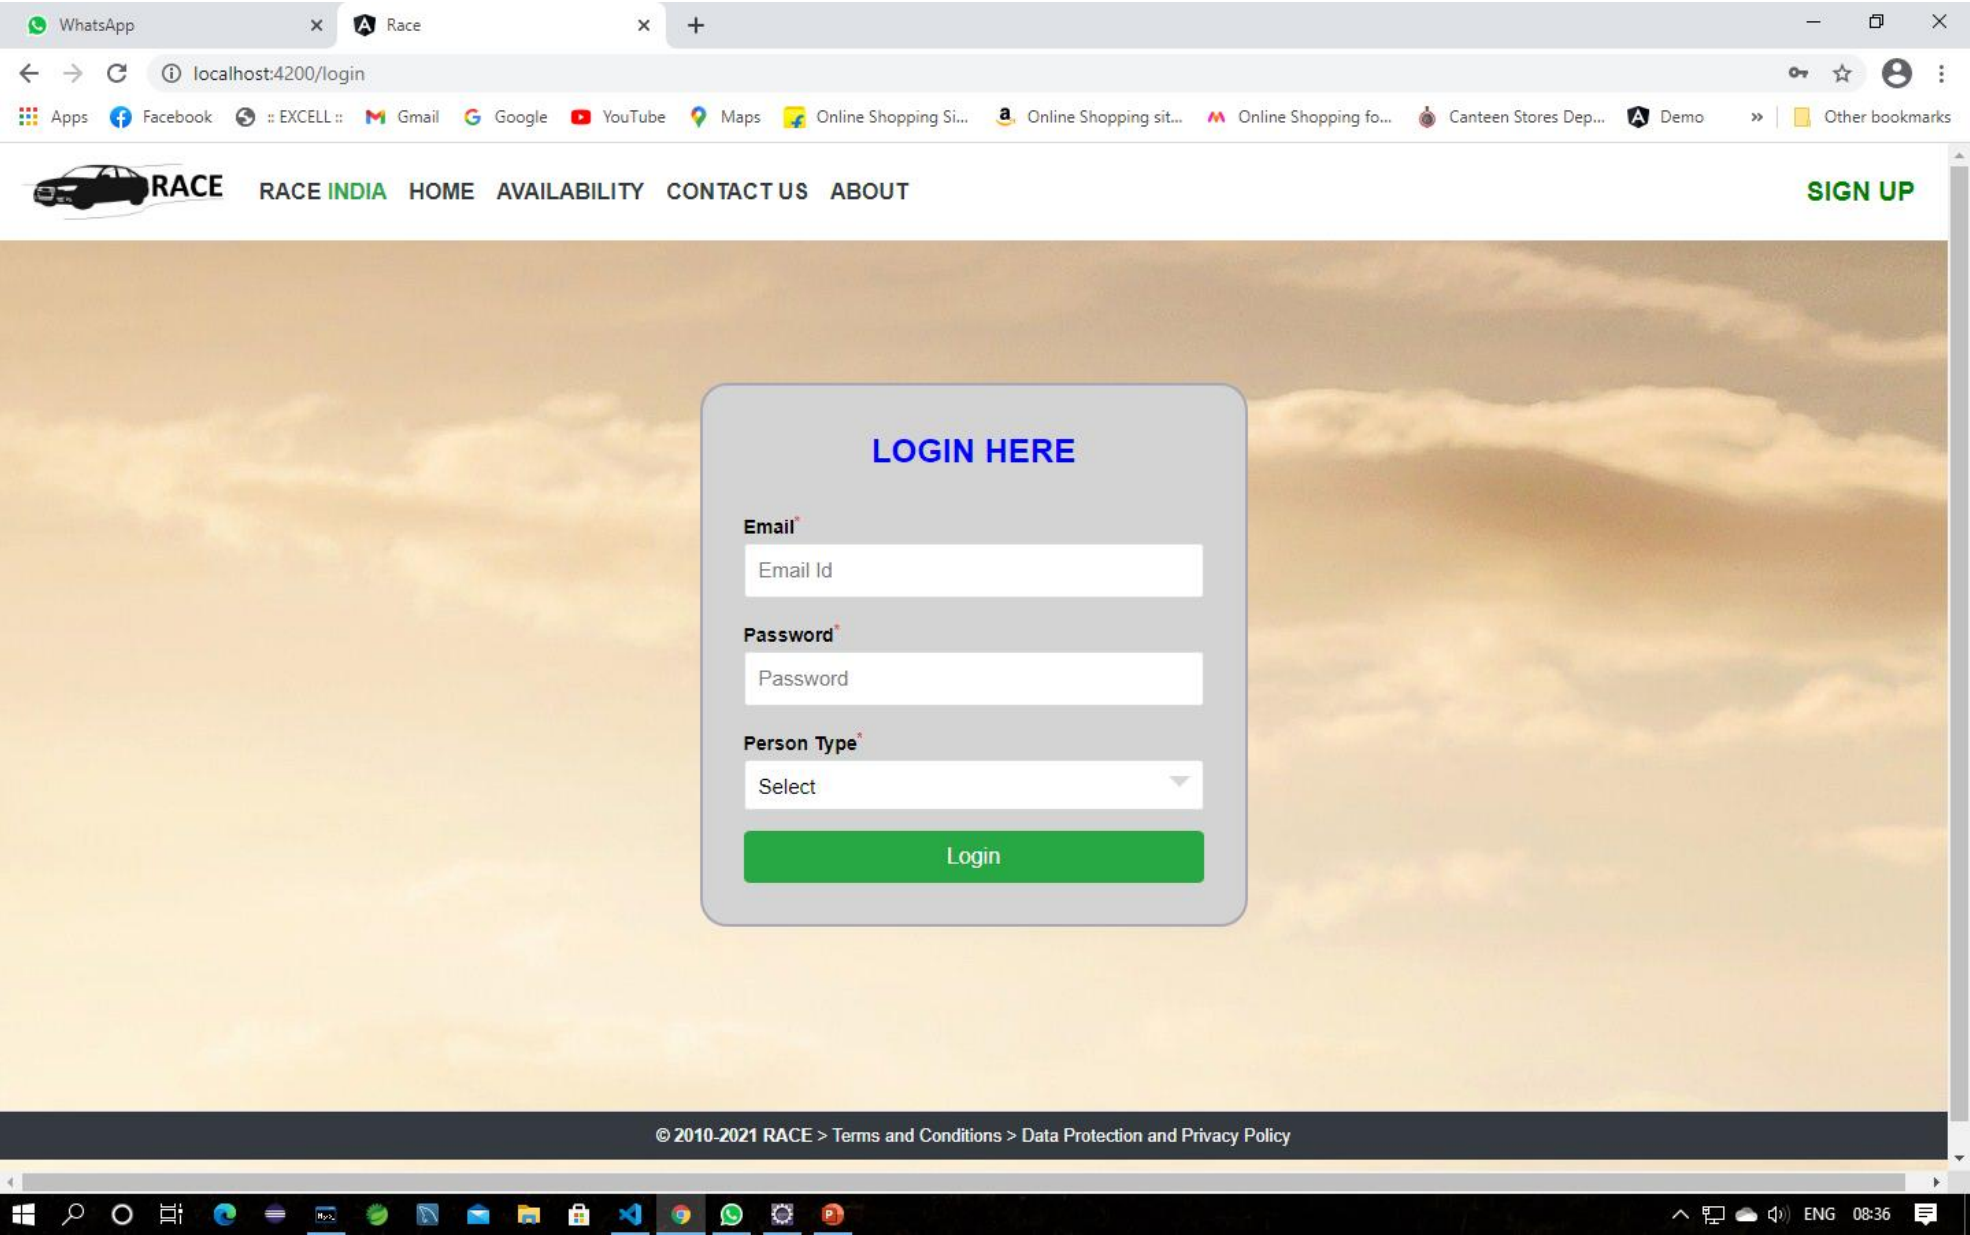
WhatsApp
Race
localhost:4200/login
Apps Facebook :: EXCELL :: Gmail Google YouTube Maps Online Shopping Si... Online Shopping sit... Online Shopping fo... Canteen Stores Dep... Demo » Other bookmarks

RACE
RACE INDIA HOME AVAILABILITY CONTACT US ABOUT
SIGN UP

LOGIN HERE

Email*
Email Id

Password*
Password

Person Type*
Select

Login

© 2010-2021 RACE > Terms and Conditions > Data Protection and Privacy Policy

ENG 08:36